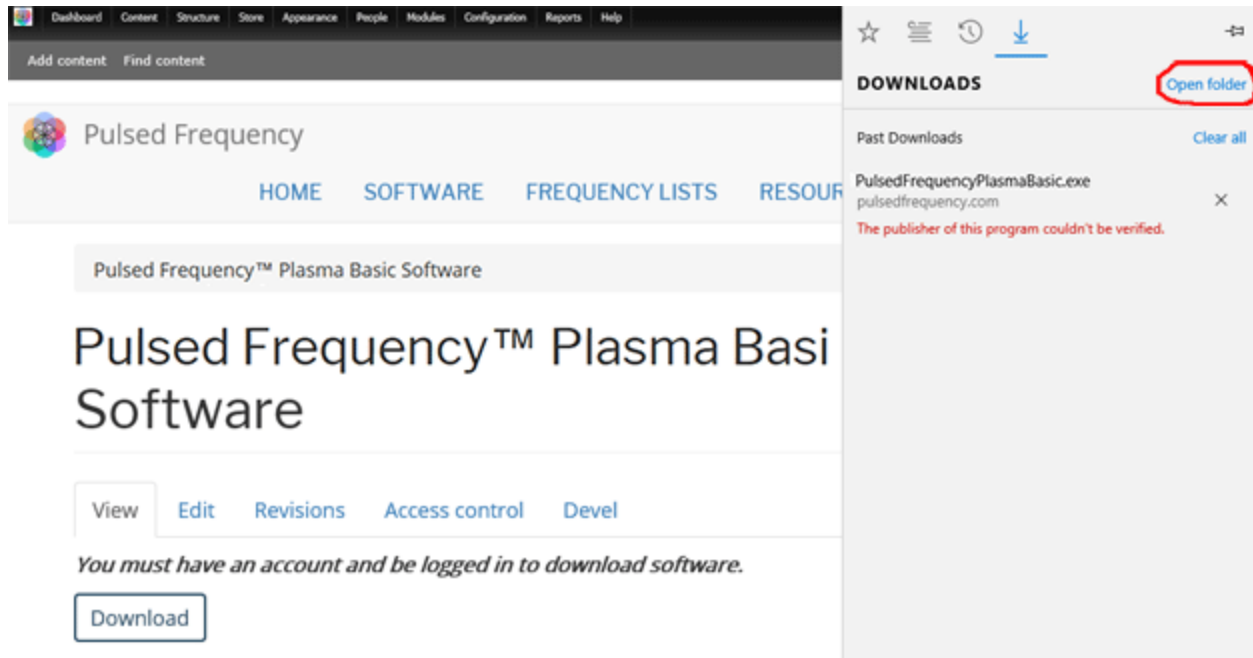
Dashboard Content Structure Store Appearance People Modules Configuration Reports Help

Add content Find content

Pulsed Frequency

HOME SOFTWARE FREQUENCY LISTS RESOUR

Pulsed Frequency™ Plasma Basic Software

Pulsed Frequency™ Plasma Basi Software

View Edit Revisions Access control Devel

*You must have an account and be logged in to download software.*

Download

DOWNLOADS

Open folder

Past Downloads

Clear all

PulsedFrequencyPlasmaBasic.exe
pulsedfrequency.com

The publisher of this program couldn't be verified.